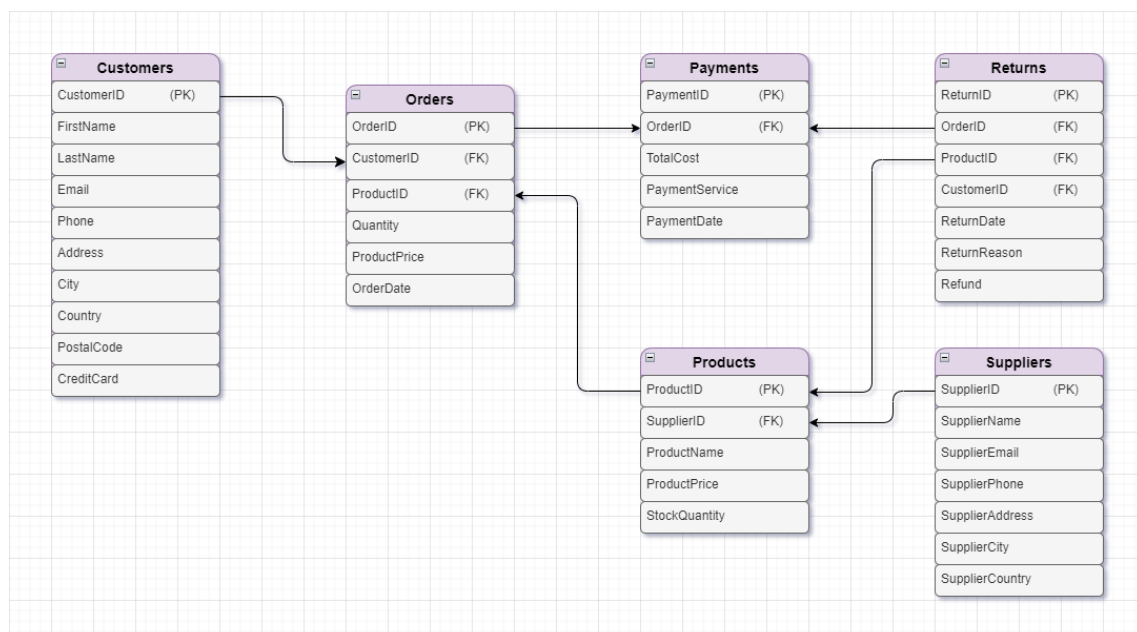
Customers
CustomerID (PK)
FirstName
LastName
Email
Phone
Address
City
Country
PostalCode
CreditCard

Orders
OrderID (PK)
CustomerID (FK)
ProductID (FK)
Quantity
ProductPrice
OrderDate

Payments
PaymentID (PK)
OrderID (FK)
TotalCost
PaymentService
PaymentDate

Returns
ReturnID (PK)
OrderID (FK)
ProductID (FK)
CustomerID (FK)
ReturnDate
ReturnReason
Refund

Products
ProductID (PK)
SupplierID (FK)
ProductName
ProductPrice
StockQuantity

Suppliers
SupplierID (PK)
SupplierName
SupplierEmail
SupplierPhone
SupplierAddress
SupplierCity
SupplierCountry